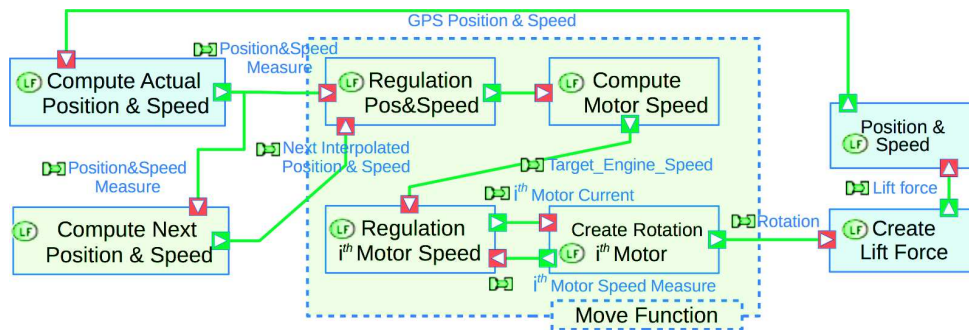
GPS Position & Speed

LF Compute Actual Position & Speed

Position&Speed Measure

LF Regulation Pos&Speed

LF Compute Motor Speed

LF Position & Speed

Position&Speed Measure

Next Interpolated Position & Speed

Target_Engine_Speed

Lift force

$i^{th}$ Motor Current

LF Compute Next Position & Speed

LF Regulation $i^{th}$ Motor Speed

Create Rotation LF $i^{th}$ Motor

Rotation

LF Create Lift Force

$i^{th}$ Motor Speed Measure

Move Function